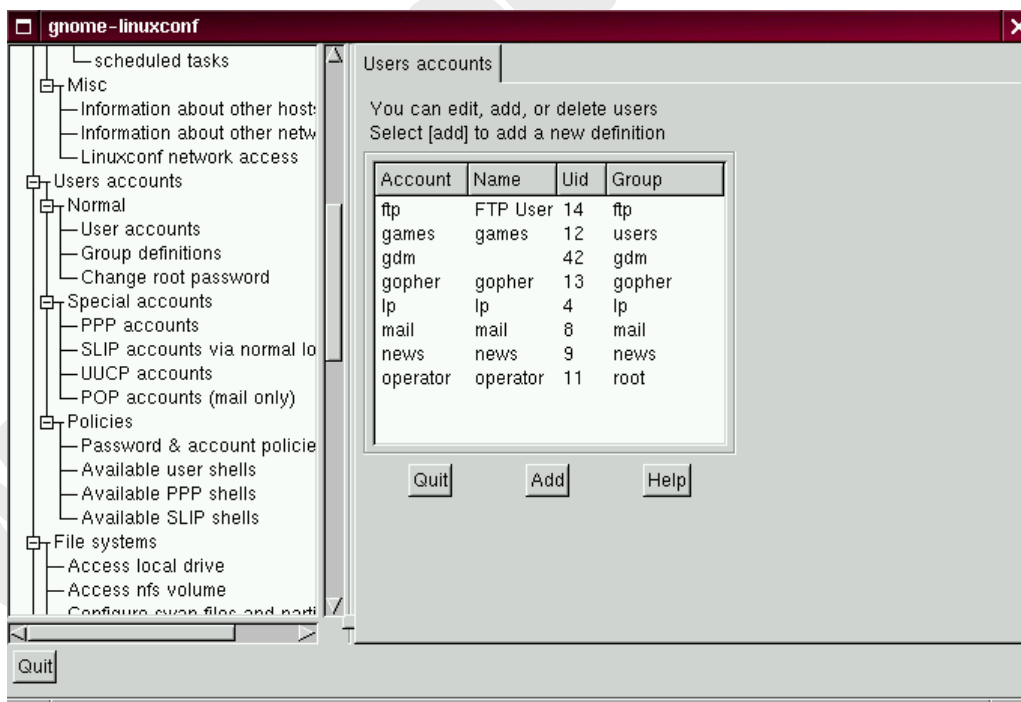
gnome-linuxconf

scheduled tasks
Misc
Information about other host:
Information about other netw
Linuxconf network access
Users accounts
Normal
User accounts
Group definitions
Change root password
Special accounts
PPP accounts
SLIP accounts via normal lo
UUCP accounts
POP accounts (mail only)
Policies
Password & account policie
Available user shells
Available PPP shells
Available SLIP shells
File systems
Access local drive
Access nfs volume
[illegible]

Users accounts

You can edit, add, or delete users
Select [add] to add a new definition

| Account | Name | Uid | Group |
|---|---|---|---|
| ftp | FTP User | 14 | ftp |
| games | games | 12 | users |
| gdm | | 42 | gdm |
| gopher | gopher | 13 | gopher |
| lp | lp | 4 | lp |
| mail | mail | 8 | mail |
| news | news | 9 | news |
| operator | operator | 11 | root |

Quit Add Help

Quit